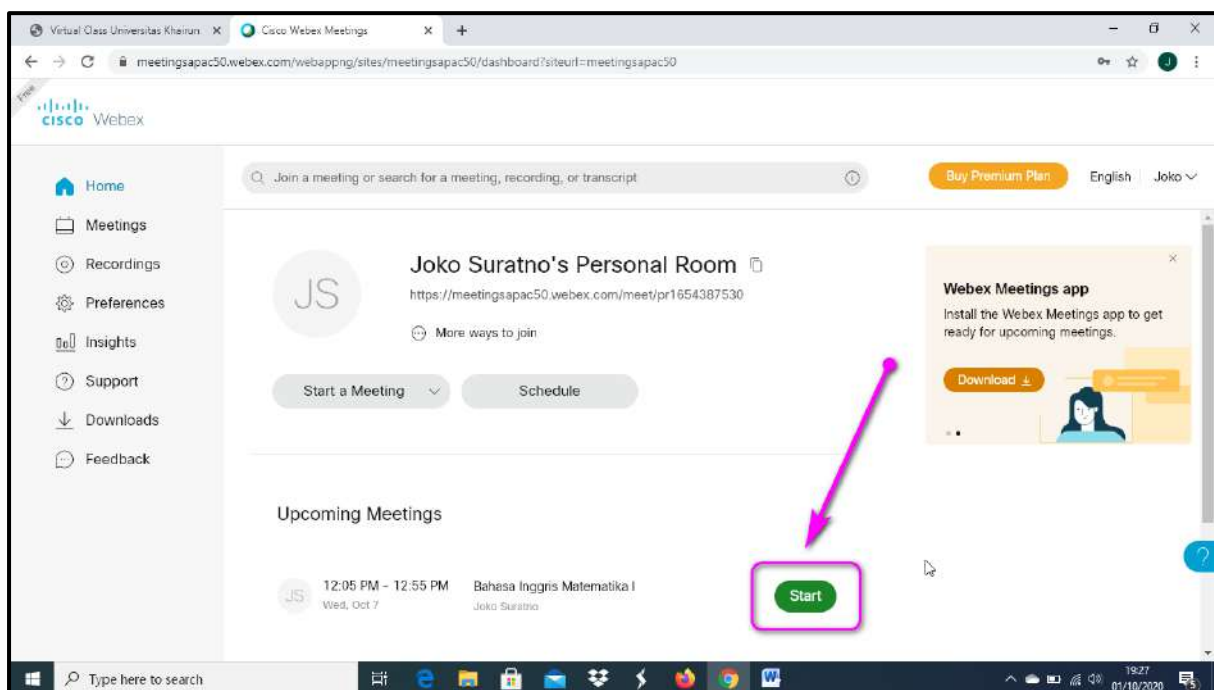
Virtual Class Universitas Khairun ×
Cisco Webex Meetings ×
+

meetingsapac50.webex.com/webappng/sites/meetingsapac50/dashboard?siteurl=meetingsapac50

Free
cisco Webex

Home
Meetings
Recordings
Preferences
Insights
Support
Downloads
Feedback

Join a meeting or search for a meeting, recording, or transcript

Buy Premium Plan
English
Joko

JS
Joko Suratno's Personal Room
https://meetingsapac50.webex.com/meet/pr1654387530
More ways to join

Start a Meeting
Schedule

Webex Meetings app
Install the Webex Meetings app to get ready for upcoming meetings.
Download

Upcoming Meetings

JS
12:05 PM - 12:55 PM
Wed, Oct 7
Bahasa Inggris Matematika I
Joko Suratno
Start

Type here to search
19:27
01/10/2020